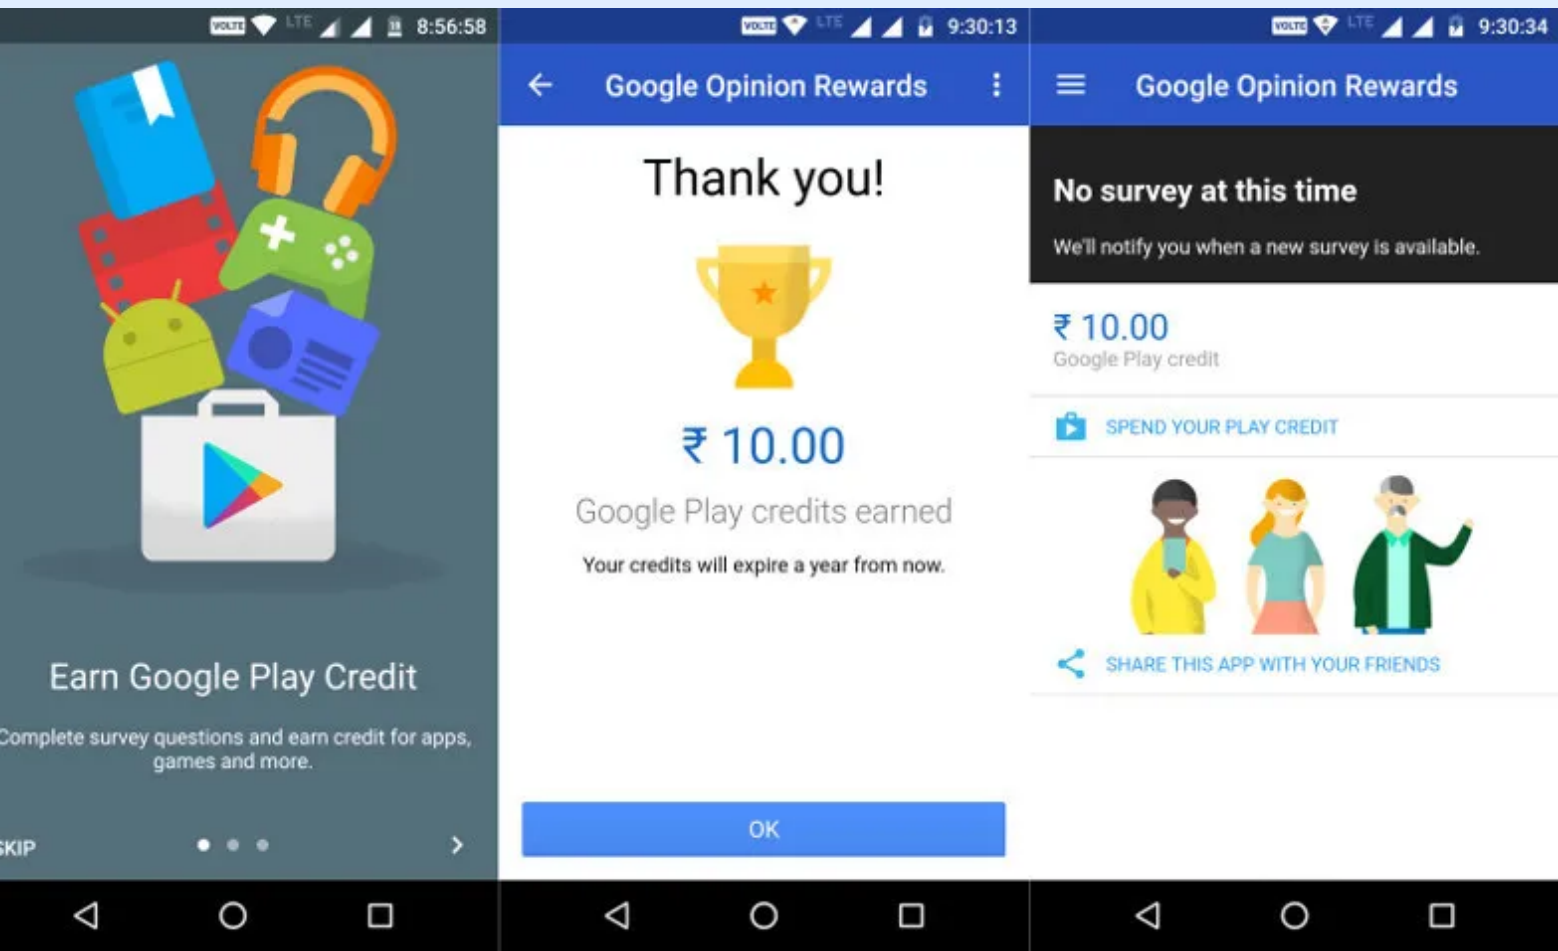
VOLTE LTE 8:56:58

Earn Google Play Credit

Complete survey questions and earn credit for apps, games and more.

SKIP

VOLTE LTE 9:30:13

Google Opinion Rewards

Thank you!

₹ 10.00

Google Play credits earned

Your credits will expire a year from now.

OK

VOLTE LTE 9:30:34

Google Opinion Rewards

No survey at this time

We'll notify you when a new survey is available.

₹ 10.00
Google Play credit

SPEND YOUR PLAY CREDIT

SHARE THIS APP WITH YOUR FRIENDS